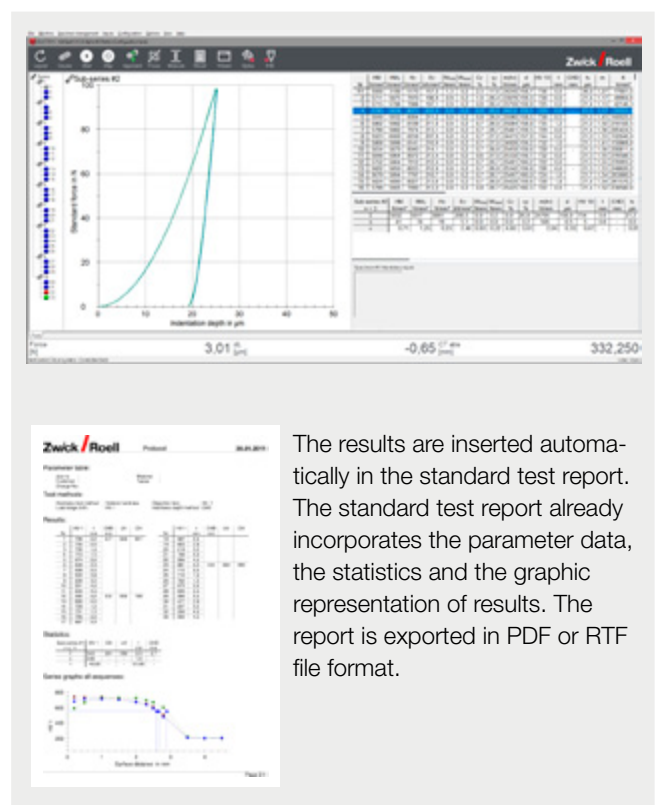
ZwickRoell

Sub-series #2

Standard force in N

Indentation depth in µm

0
20
40
60
80
100

0
10
20
30
40
50

Force
[N]

3,01 [µm]

-0,65 [mm]

332,250

ZwickRoell
Protocol

Parameter table:

Test methods:

Results:

Statistics:

Series graphs all sequences:

Surface distance in mm

The results are inserted automatically in the standard test report. The standard test report already incorporates the parameter data, the statistics and the graphic representation of results. The report is exported in PDF or RTF file format.